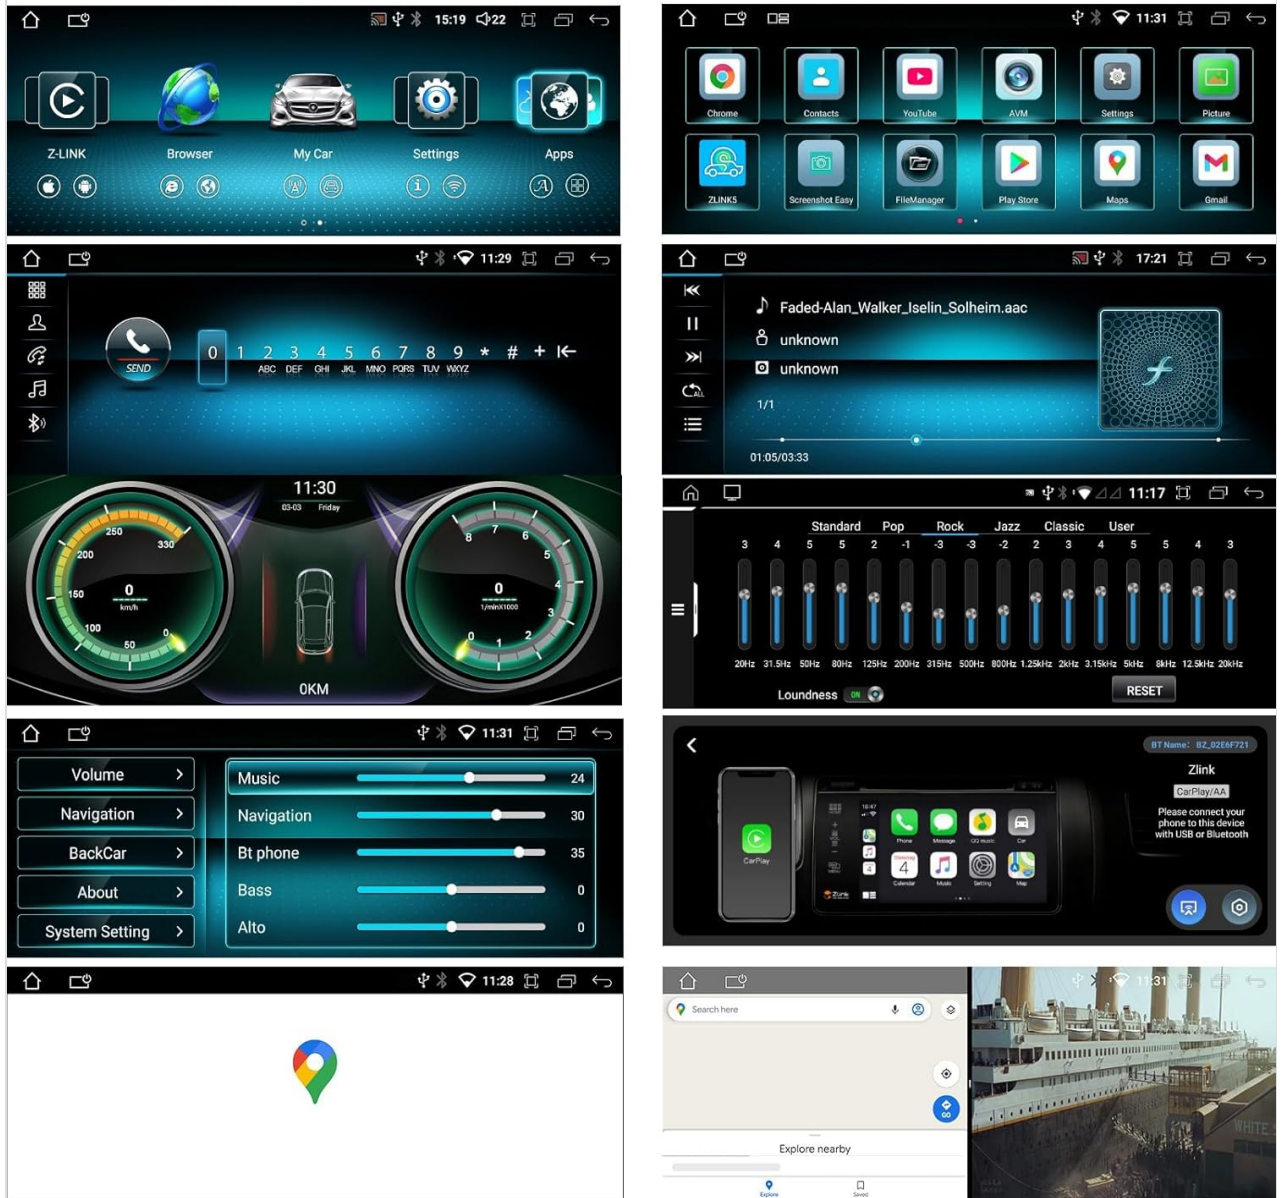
15:19 22

Z-LINK Browser My Car Settings Apps

11:31

Chrome Contacts YouTube AVM Settings Picture
ZLINK5 Screenshot Easy FileManager Play Store Maps Gmail

11:29

SEND

0 1 2 3 4 5 6 7 8 9 * # +
ABC DEF GHI JKL MNO PQRS TUV WXYZ

17:21

Faded-Alan_Walker_Iselin_Solheim.aac
unknown
unknown
1/1
01:05/03:33

11:30
03-03 Friday

250 330 200 150 100 50 0
0
km/h

8 7 6 5 4 3 2 1 0
0
1/minX1000

0KM

11:17

Standard Pop Rock Jazz Classic User

| 3 | 4 | 5 | 5 | 2 | -1 | -3 | -3 | -2 | 2 | 3 | 4 | 5 | 5 | 4 | 3 |
|---|---|---|---|---|---|---|---|---|---|---|---|---|---|---|---|
| 20Hz | 31.5Hz | 50Hz | 80Hz | 125Hz | 200Hz | 315Hz | 500Hz | 800Hz | 1.25kHz | 2kHz | 3.15kHz | 5kHz | 8kHz | 12.5kHz | 20kHz |

Loundness ON RESET

11:31

Volume
Navigation
BackCar
About
System Setting

Music 24
Navigation 30
Bt phone 35
Bass 0
Alto 0

BT Name: BZ_02E6F721
Zlink
CarPlay/AA
Please connect your phone to this device with USB or Bluetooth

CarPlay
Phone Message QQ music Car
Calendar Music Setting Map
4

11:28

Search here
GO
Explore nearby
Explore Saved

11:31
WHITE